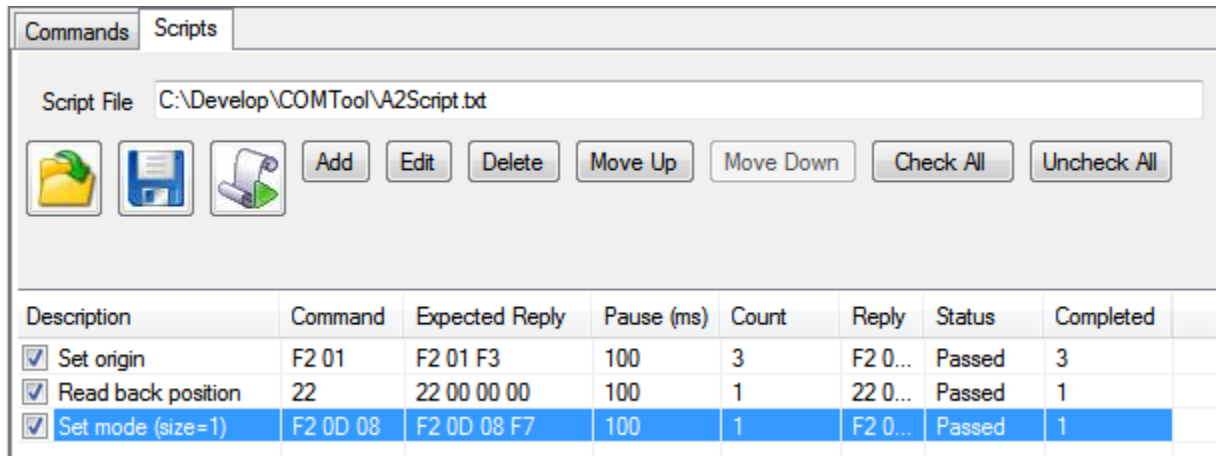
Commands Scripts

Script File C:\Develop\COMTool\A2Script.txt

Add Edit Delete Move Up Move Down Check All Uncheck All

| Description | Command | Expected Reply | Pause (ms) | Count | Reply | Status | Completed |
|---|---|---|---|---|---|---|---|
| Set origin | F2 01 | F2 01 F3 | 100 | 3 | F2 0... | Passed | 3 |
| Read back position | 22 | 22 00 00 00 | 100 | 1 | 22 0... | Passed | 1 |
| Set mode (size=1) | F2 0D 08 | F2 0D 08 F7 | 100 | 1 | F2 0... | Passed | 1 |